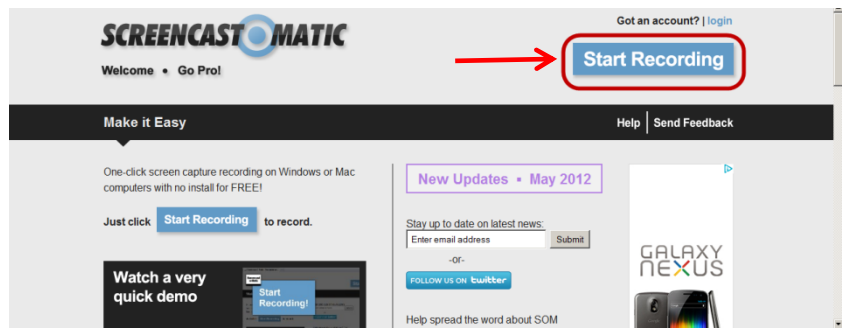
SCREENCAST O MATIC

Welcome • Go Pro!

Got an account? | login

Start Recording

Make it Easy

Help | Send Feedback

One-click screen capture recording on Windows or Mac computers with no install for FREE!

Just click Start Recording to record.

Watch a very quick demo

Start Recording!

New Updates • May 2012

Stay up to date on latest news:

Enter email address

Submit

-or-

FOLLOW US ON twitter

Help spread the word about SOM

GALAXY NEXUS